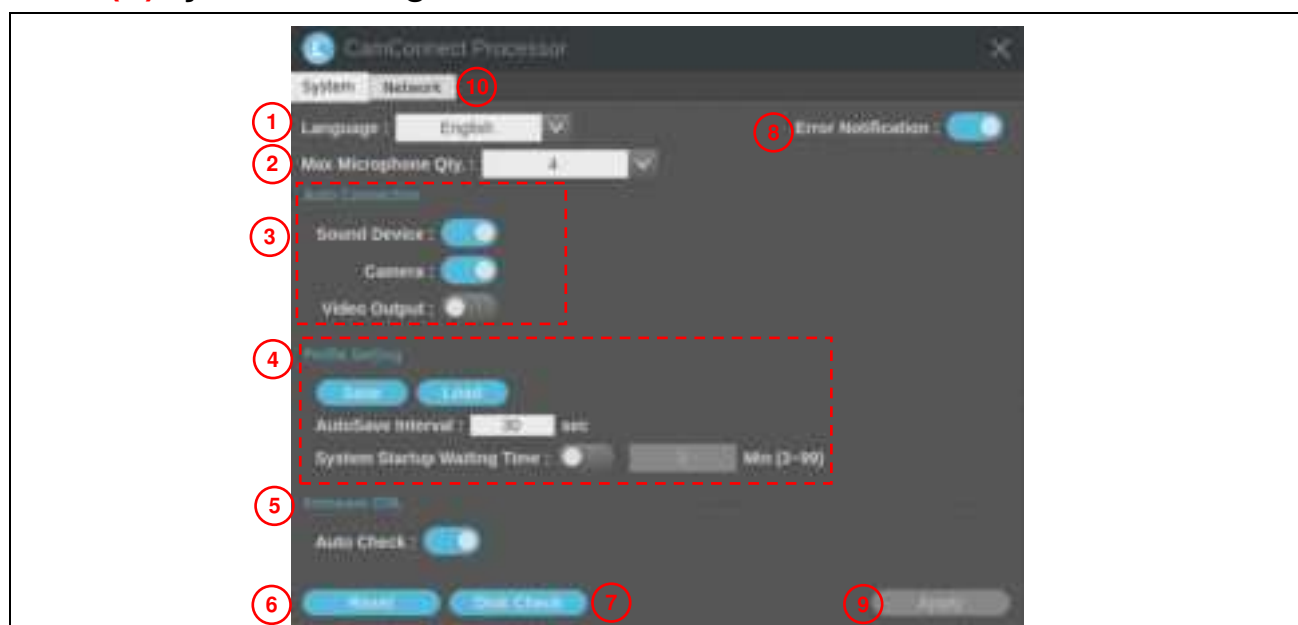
CamConnect Processor

System Network 10

1 Language : English

8 Error Notification :

2 Max Microphone Qty. : 4

Auto Connection

3 Sound Device :

Camera :

Video Output :

4 Profile Setting

Save Load

AutoSave Interval : 30 sec

System Startup Waiting Time : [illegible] Min (3~99)

5 Firmware OTA

Auto Check :

6 Reset

Disk Check 7

9 Apply